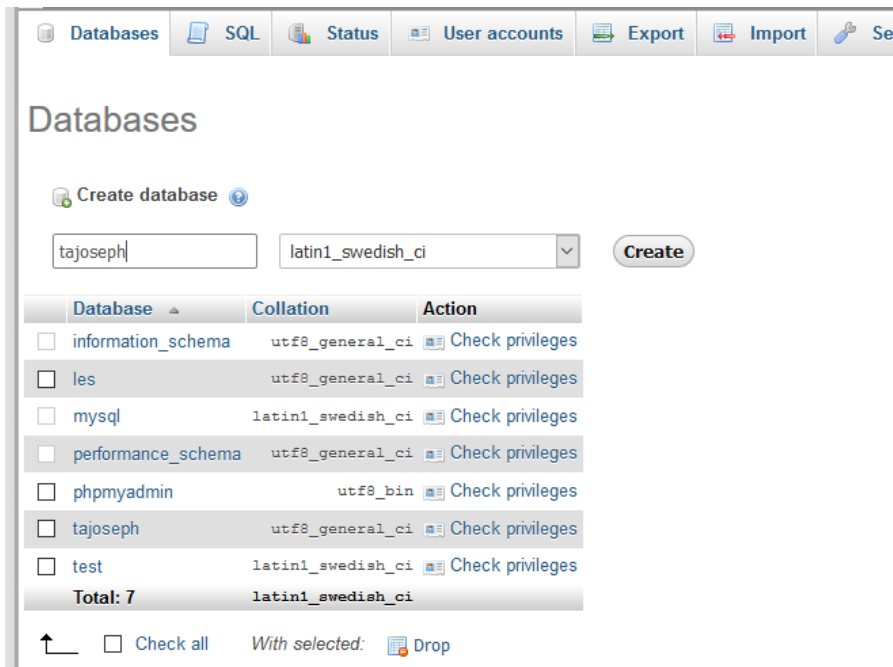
Databases SQL Status User accounts Export Import Se

Databases

Create database

tajoseph latin1_swedish_ci Create

| Database | Collation | Action |
|---|---|---|
| information_schema | utf8_general_ci | Check privileges |
| les | utf8_general_ci | Check privileges |
| mysql | latin1_swedish_ci | Check privileges |
| performance_schema | utf8_general_ci | Check privileges |
| phpmyadmin | utf8_bin | Check privileges |
| tajoseph | utf8_general_ci | Check privileges |
| test | latin1_swedish_ci | Check privileges |
| Total: 7 | latin1_swedish_ci | |

Check all With selected: Drop